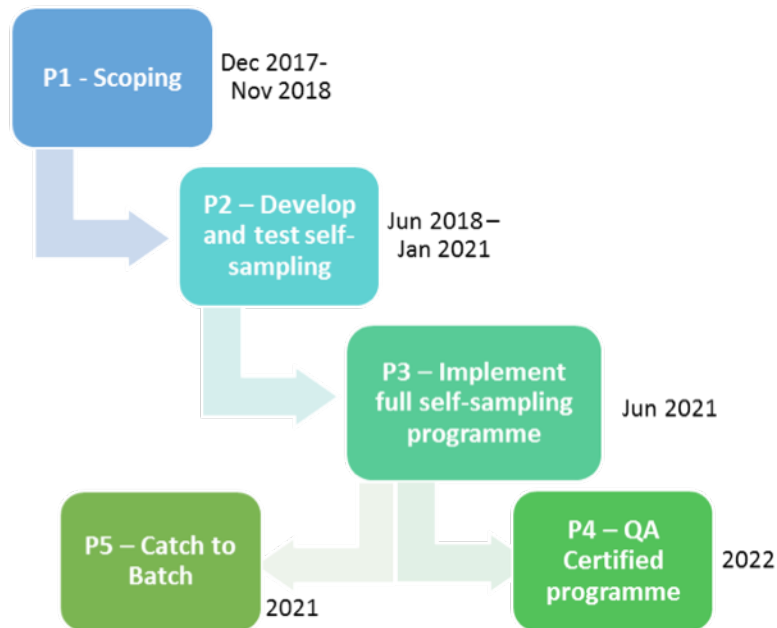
P1 - Scoping

Dec 2017-
Nov 2018

P2 – Develop and test self-sampling

Jun 2018 –
Jan 2021

P3 – Implement full self-sampling programme

Jun 2021

P5 – Catch to Batch

2021

P4 – QA Certified programme

2022